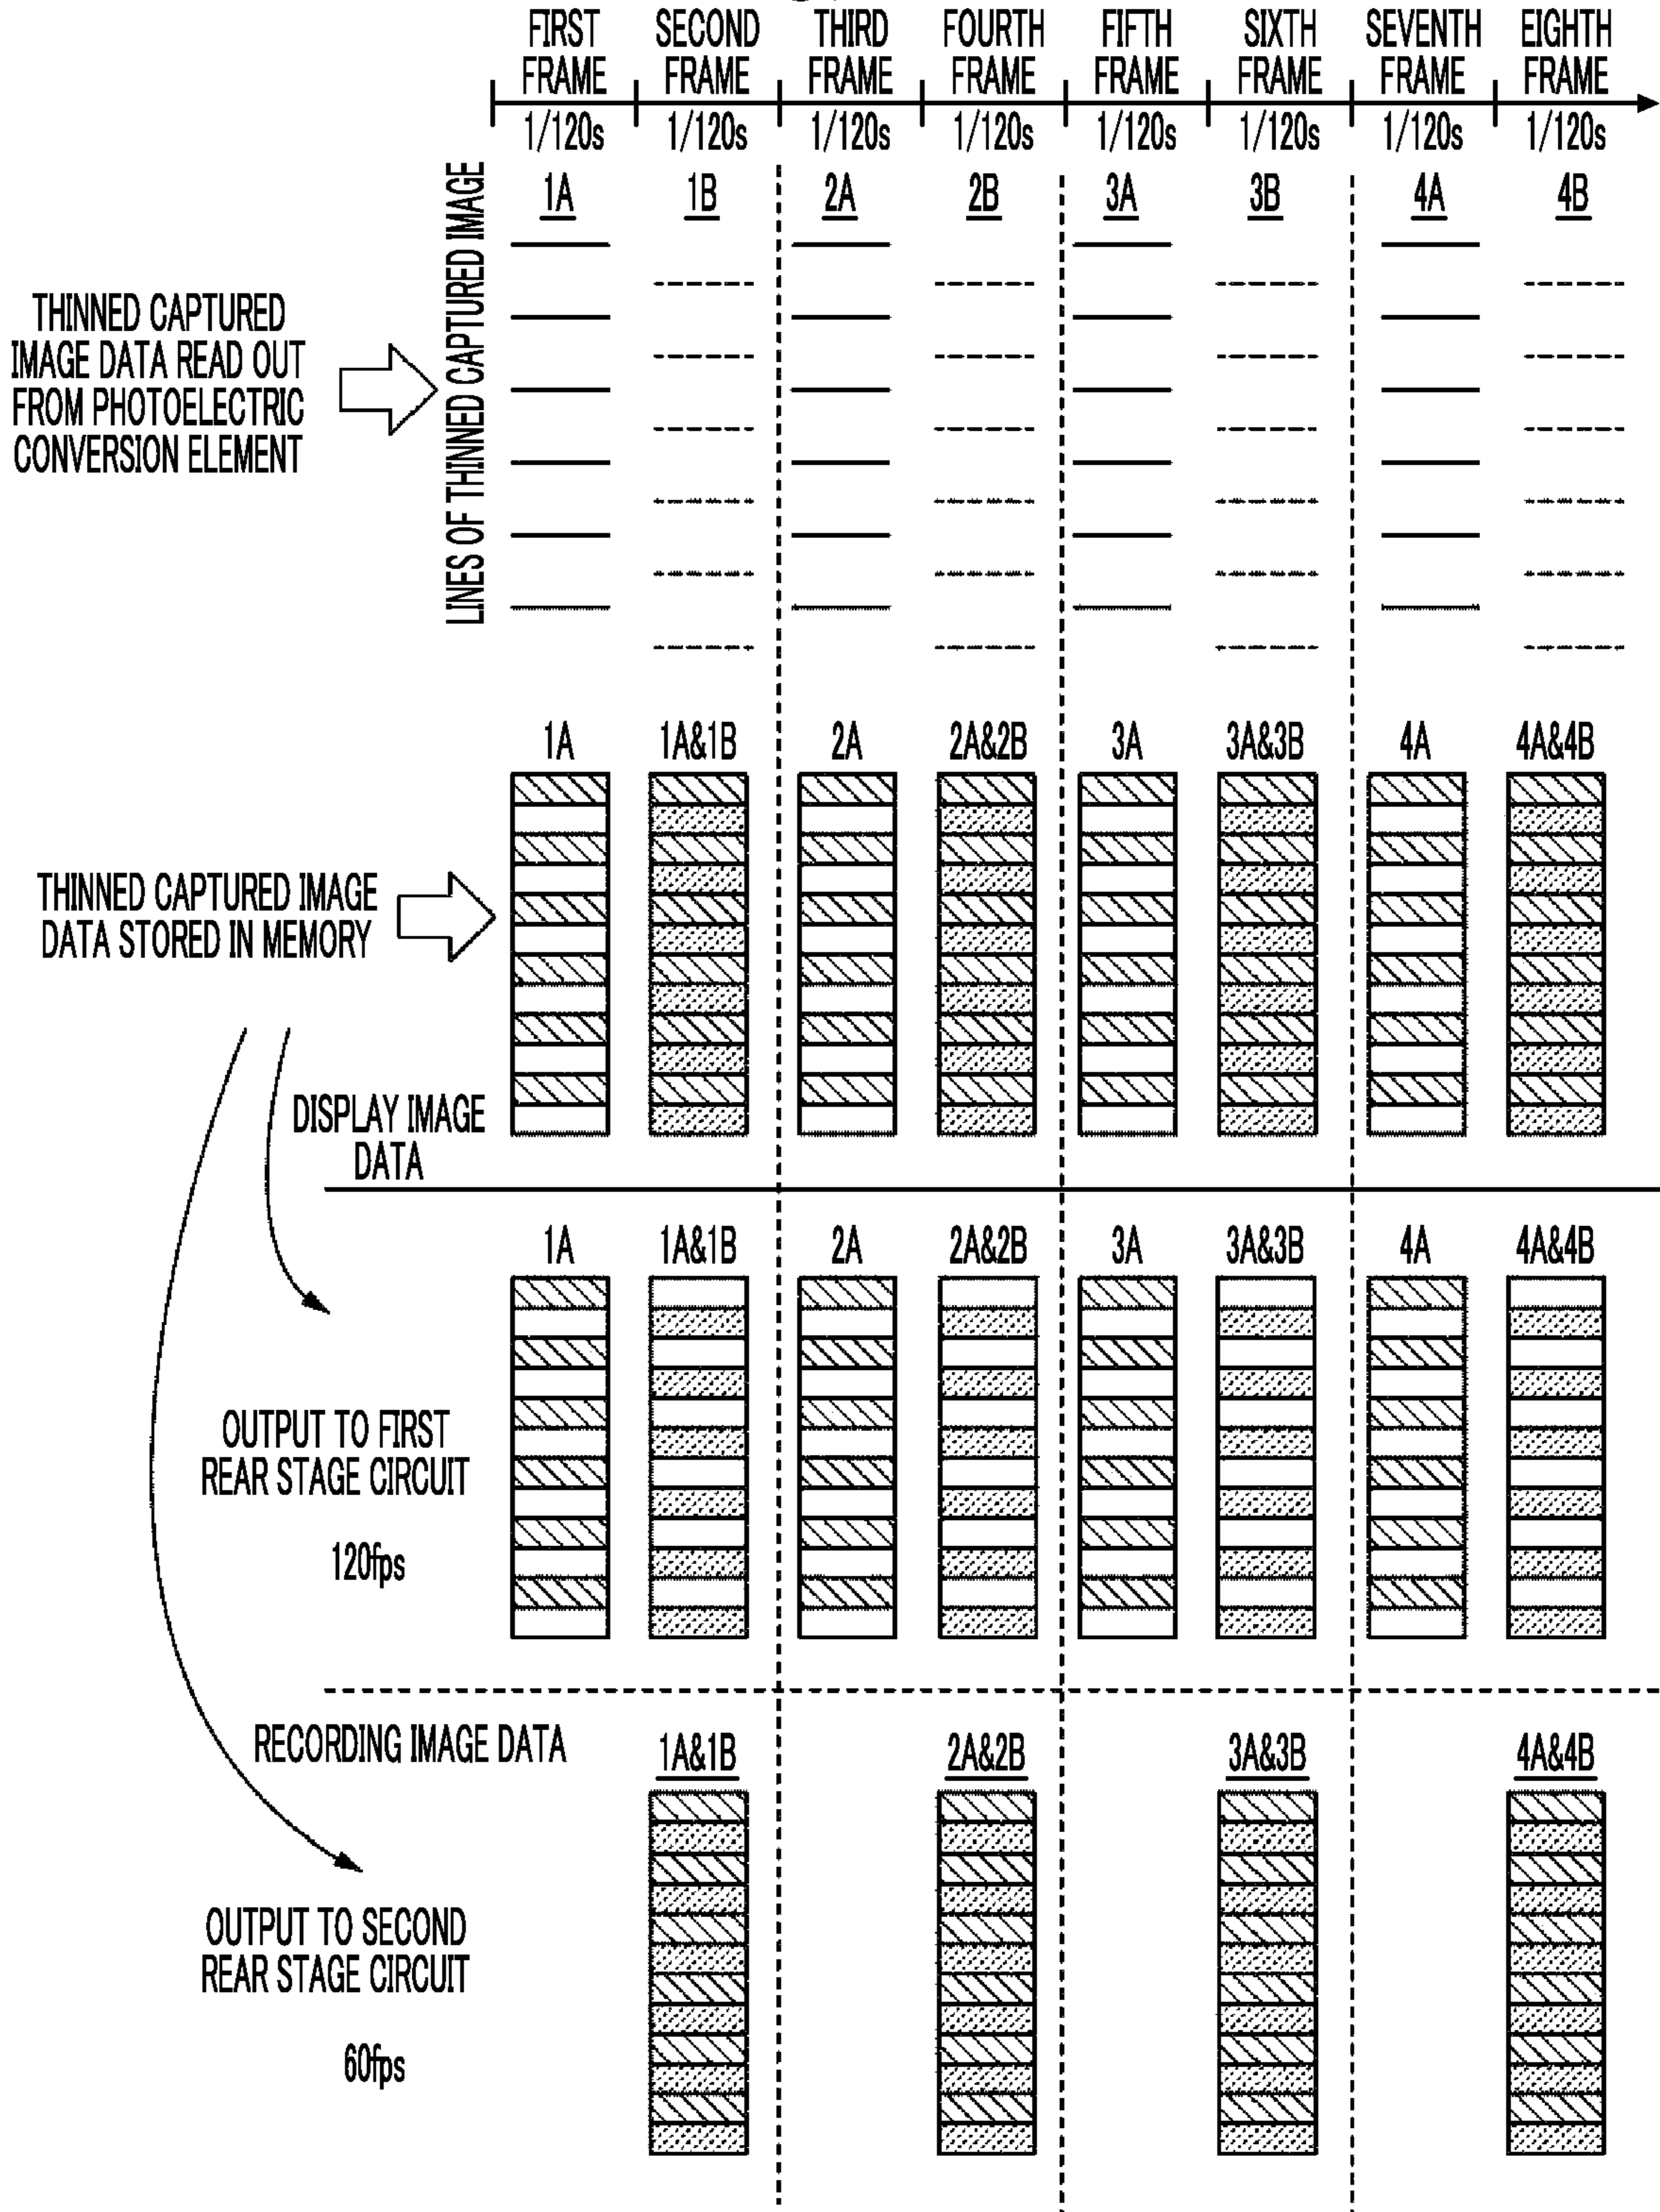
FIRST FRAME | SECOND FRAME | THIRD FRAME | FOURTH FRAME | FIFTH FRAME | SIXTH FRAME | SEVENTH FRAME | EIGHTH FRAME

1/120s 1/120s 1/120s 1/120s 1/120s 1/120s 1/120s 1/120s

LINES OF THINNED CAPTURED IMAGE

1A 1B 2A 2B 3A 3B 4A 4B

THINNED CAPTURED IMAGE DATA READ OUT FROM PHOTOELECTRIC CONVERSION ELEMENT

1A 1A&1B 2A 2A&2B 3A 3A&3B 4A 4A&4B

THINNED CAPTURED IMAGE DATA STORED IN MEMORY

DISPLAY IMAGE DATA

1A 1A&1B 2A 2A&2B 3A 3A&3B 4A 4A&4B

OUTPUT TO FIRST REAR STAGE CIRCUIT

120fps

RECORDING IMAGE DATA

1A&1B 2A&2B 3A&3B 4A&4B

OUTPUT TO SECOND REAR STAGE CIRCUIT

60fps